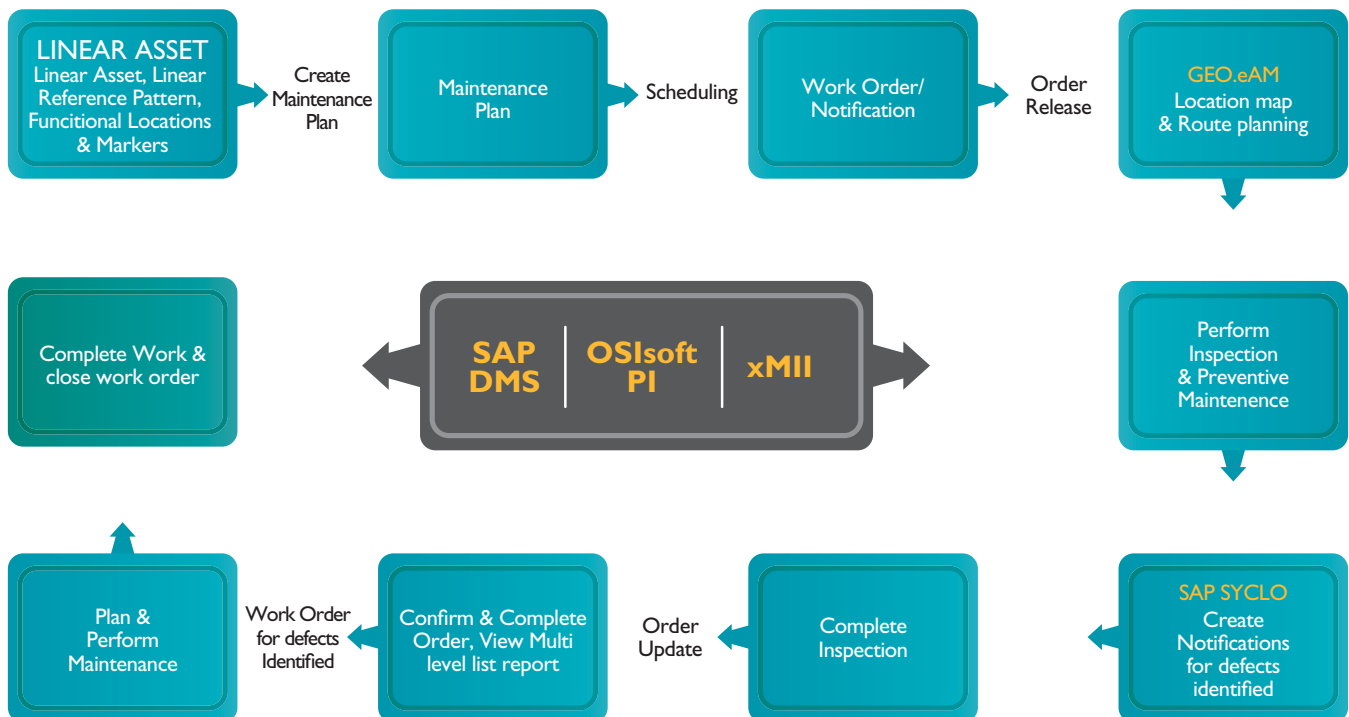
LINEAR ASSET
Linear Asset, Linear Reference Pattern, Funcitional Locations & Markers

Create Maintenance Plan

Maintenance Plan

Scheduling

Work Order/ Notification

Order Release

GEO.eAM
Location map & Route planning

Complete Work & close work order

SAP DMS

OSIsoft PI

xMII

Perform Inspection & Preventive Maintenence

Plan & Perform Maintenance

Work Order for defects Identified

Confirm & Complete Order, View Multi level list report

Order Update

Complete Inspection

SAP SYCLO
Create Notifications for defects identified